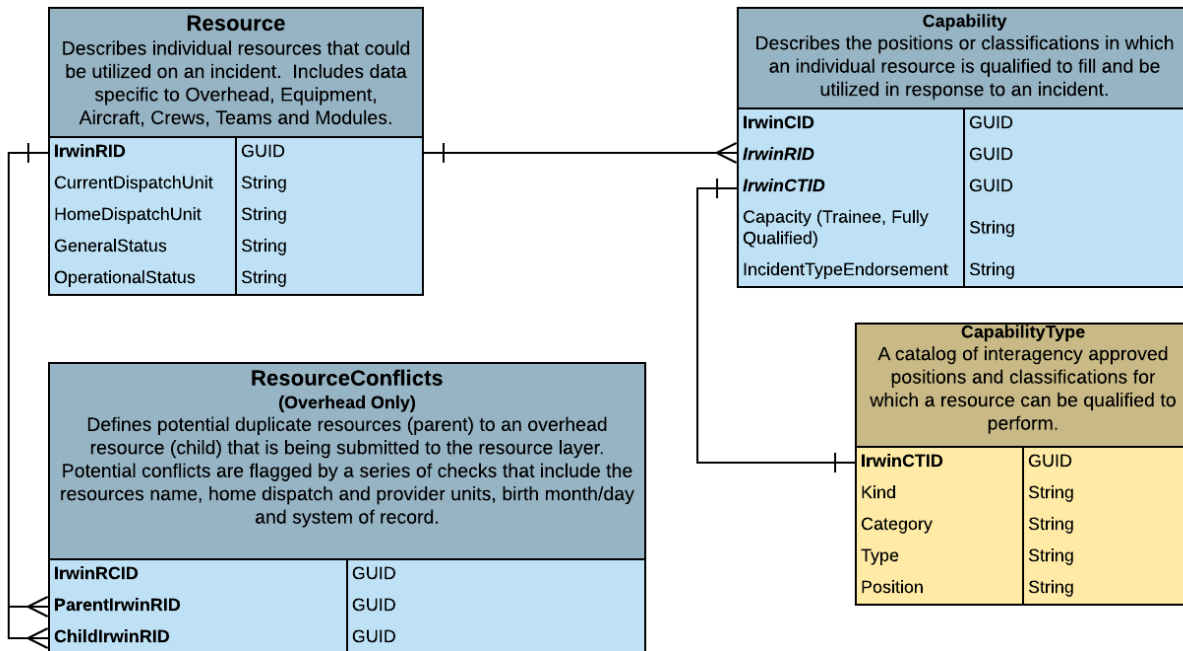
**Resource**
Describes individual resources that could be utilized on an incident. Includes data specific to Overhead, Equipment, Aircraft, Crews, Teams and Modules.

| IrwinRID | GUID |
|---|---|
| CurrentDispatchUnit | String |
| HomeDispatchUnit | String |
| GeneralStatus | String |
| OperationalStatus | String |

**Capability**
Describes the positions or classifications in which an individual resource is qualified to fill and be utilized in response to an incident.

| IrwinCID | GUID |
|---|---|
| *IrwinRID* | GUID |
| *IrwinCTID* | GUID |
| Capacity (Trainee, Fully Qualified) | String |
| IncidentTypeEndorsement | String |

**CapabilityType**
A catalog of interagency approved positions and classifications for which a resource can be qualified to perform.

| IrwinCTID | GUID |
|---|---|
| Kind | String |
| Category | String |
| Type | String |
| Position | String |

**ResourceConflicts**
**(Overhead Only)**
Defines potential duplicate resources (parent) to an overhead resource (child) that is being submitted to the resource layer. Potential conflicts are flagged by a series of checks that include the resources name, home dispatch and provider units, birth month/day and system of record.

| IrwinRCID | GUID |
|---|---|
| ParentIrwinRID | GUID |
| ChildIrwinRID | GUID |